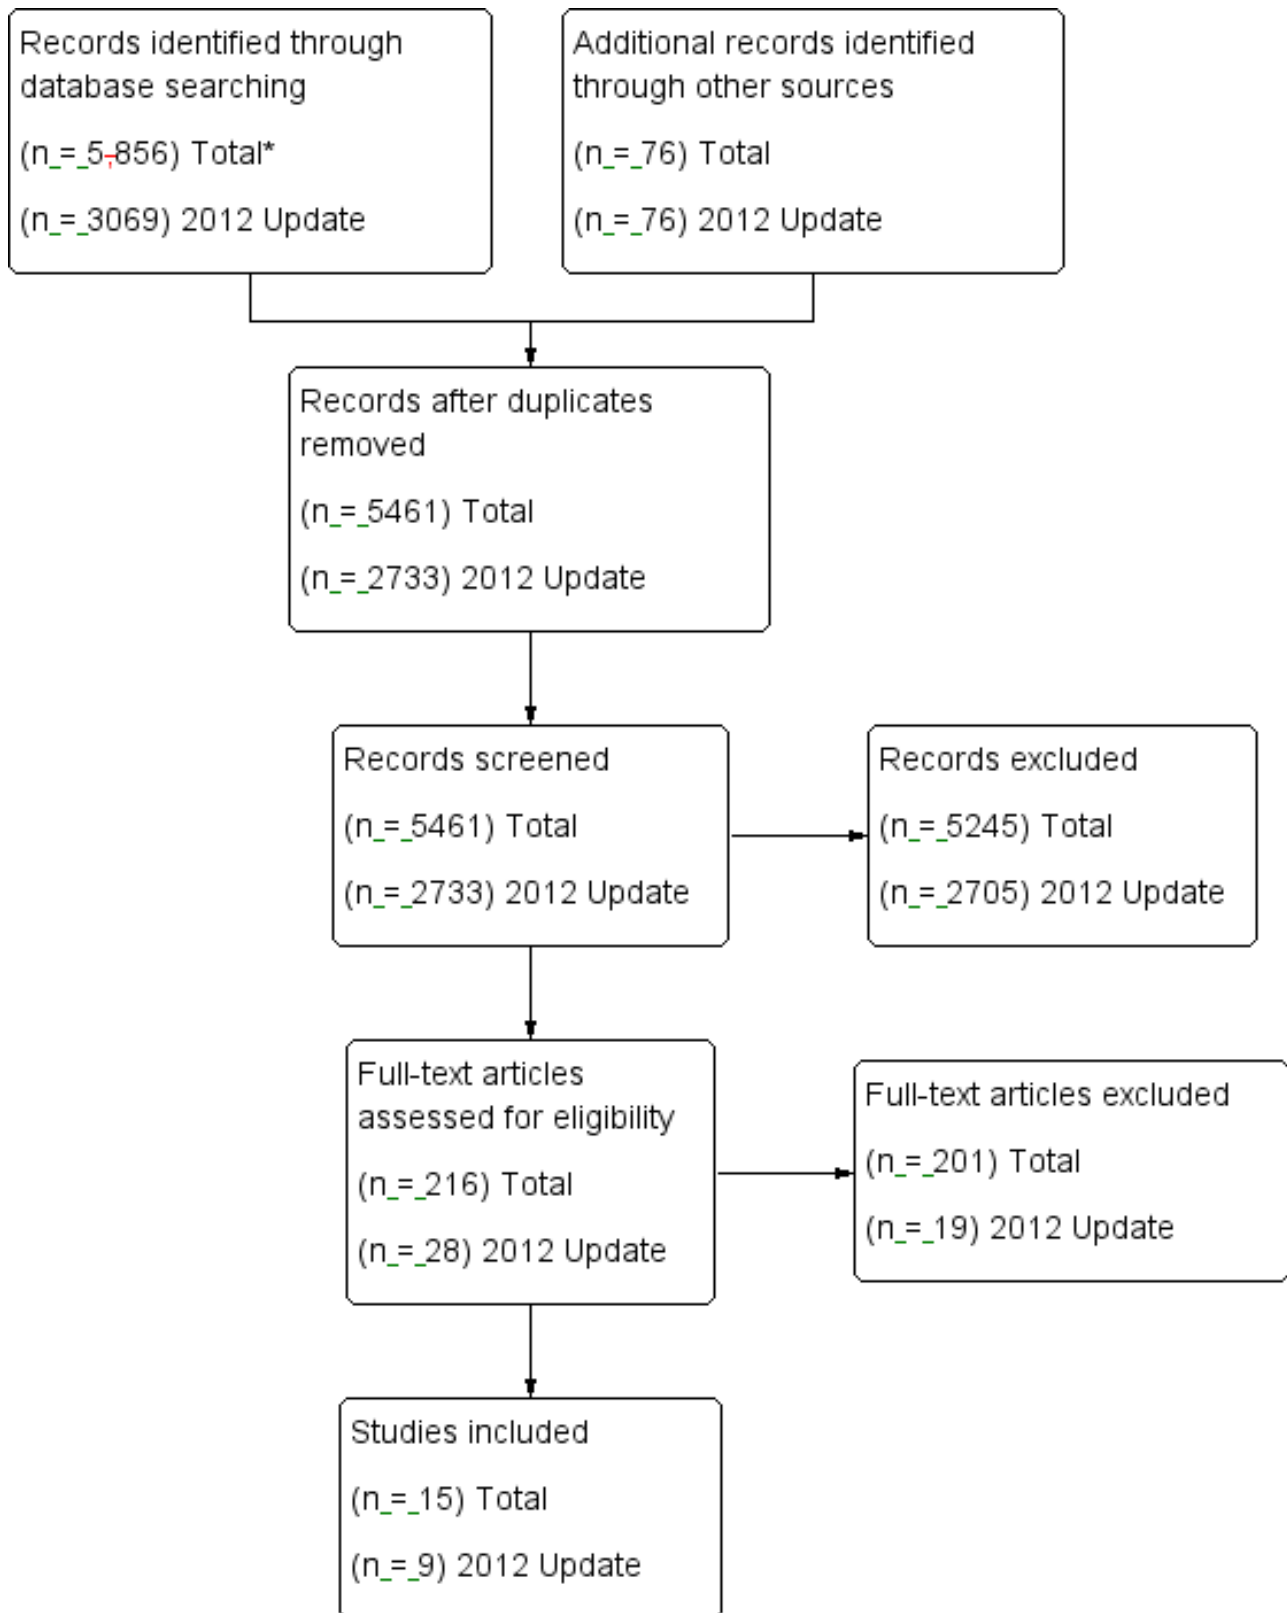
Records identified through database searching

(n = 5,856) Total*

(n = 3069) 2012 Update

Additional records identified through other sources

(n = 76) Total

(n = 76) 2012 Update

Records after duplicates removed

(n = 5461) Total

(n = 2733) 2012 Update

Records screened

(n = 5461) Total

(n = 2733) 2012 Update

Records excluded

(n = 5245) Total

(n = 2705) 2012 Update

Full-text articles assessed for eligibility

(n = 216) Total

(n = 28) 2012 Update

Full-text articles excluded

(n = 201) Total

(n = 19) 2012 Update

Studies included

(n = 15) Total

(n = 9) 2012 Update